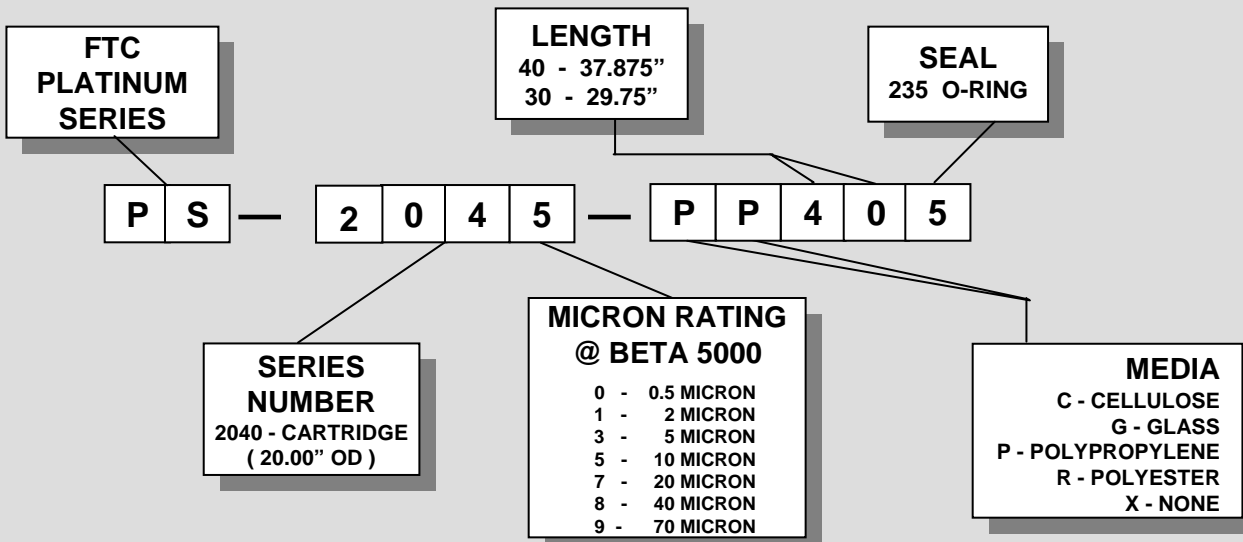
FTC PLATINUM SERIES

LENGTH
40 - 37.875"
30 - 29.75"

SEAL
235 O-RING

P S — 2 0 4 5 — P P 4 0 5

SERIES NUMBER
2040 - CARTRIDGE
( 20.00" OD )

MICRON RATING @ BETA 5000
0 - 0.5 MICRON
1 - 2 MICRON
3 - 5 MICRON
5 - 10 MICRON
7 - 20 MICRON
8 - 40 MICRON
9 - 70 MICRON

MEDIA
C - CELLULOSE
G - GLASS
P - POLYPROPYLENE
R - POLYESTER
X - NONE